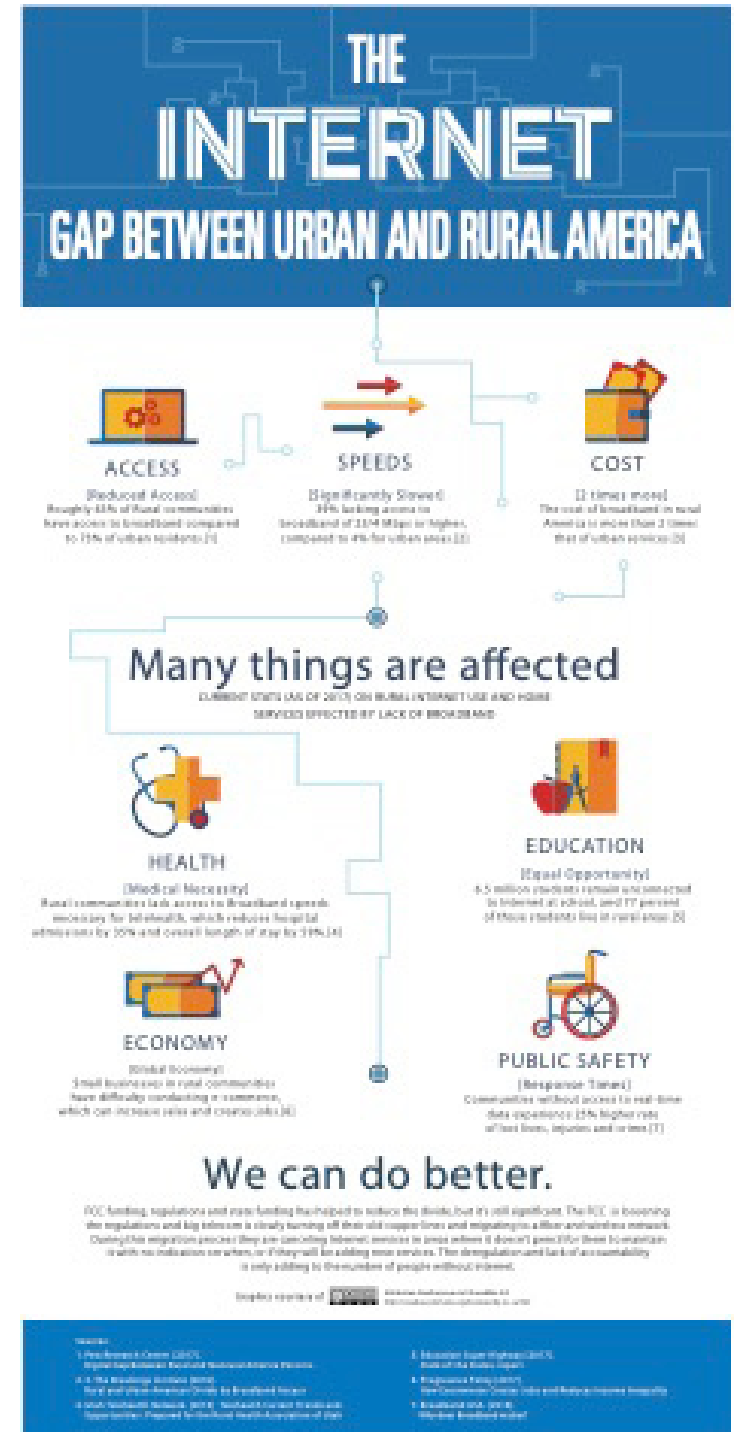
THE INTERNET GAP BETWEEN URBAN AND RURAL AMERICA

ACCESS
[Reduced Access]
Roughly 65% of Rural communities have access to broadband compared to 75% of urban residents [1]

SPEEDS
[Significantly Slowed]
39% lacking access to broadband of 25/4 Mbps or higher, compared to 4% for urban areas [2]

COST
[2 times more]
The cost of broadband in rural America is more than 2 times that of urban services [3]

Many things are affected
CURRENT STATS (AS OF 2017) ON RURAL INTERNET USE AND HOME SERVICES EFFECTED BY LACK OF BROADBAND

HEALTH
[Medical Necessity]
Rural communities lack access to Broadband speeds necessary for telehealth, which reduces hospital admissions by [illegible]% and overall length of stay by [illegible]% [4]

EDUCATION
[Equal Opportunity]
6.5 million students remain unconnected to internet at school, and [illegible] percent of those students live in rural areas [5]

ECONOMY
[Global Economy]
Small businesses in rural communities have difficulty conducting e-commerce, which can increase sales and creates jobs [6]

PUBLIC SAFETY
[Response Times]
Communities without access to real-time data experience 25% higher rate of lost lives, injuries and crimes [7]

We can do better.
FCC funding, regulations and state funding has helped to reduce the divide, but it's still significant. The FCC is loosening the regulations and big telecom is slowly turning off their old copper lines and migrating to a fiber and wireless network. During this migration process they are canceling Internet services in areas where it doesn't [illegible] for them to maintain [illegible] no indication on when, or if they will be adding new services. The deregulation and lack of accountability is only adding to the number of people without internet.

Graphics courtesy of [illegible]

Sources:
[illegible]